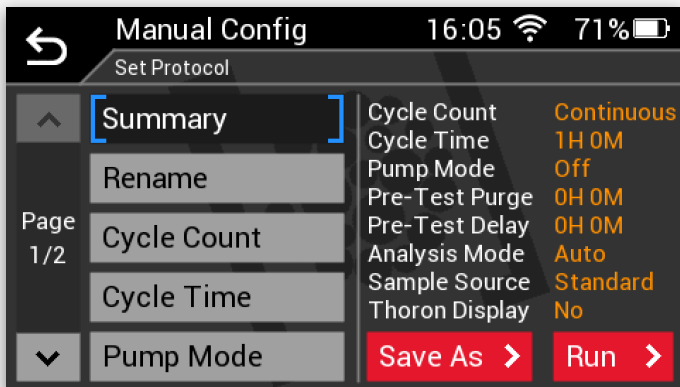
Manual Config 16:05 71%

Set Protocol

Summary

Rename

Page 1/2

Cycle Count

Cycle Time

Pump Mode

| | |
|---|---|
| Cycle Count | Continuous |
| Cycle Time | 1H 0M |
| Pump Mode | Off |
| Pre-Test Purge | 0H 0M |
| Pre-Test Delay | 0H 0M |
| Analysis Mode | Auto |
| Sample Source | Standard |
| Thoron Display | No |

Save As >

Run >